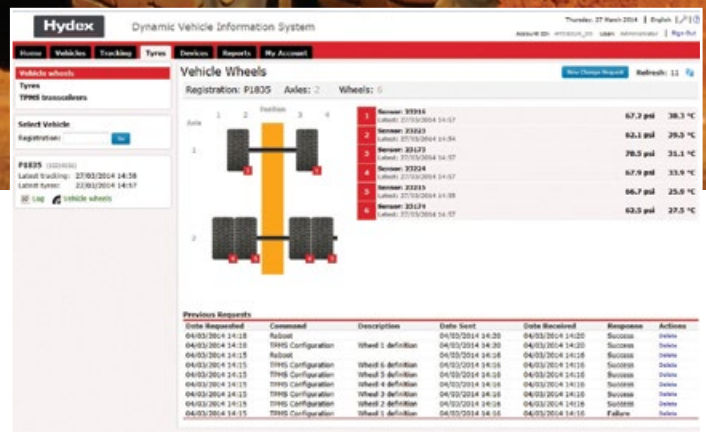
Hydex

Dynamic Vehicle Information System

Thursday, 27 March 2014 | English | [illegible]

Account ID: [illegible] User: Administrator | Sign Out

Home Vehicles Tracking Tyres Devices Reports My Account

Vehicle wheels
Tyres
TPMS transceivers

Select Vehicle
Registration: Go

P1835 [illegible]
Latest tracking: 27/03/2014 14:58
Latest tyres: 22/03/2014 14:57

Log Vehicle wheels

Vehicle Wheels

New Change Request Refresh: 11

Registration: P1835 Axles: 2 Wheels: 6

Position
Axle 1 2 3 4
1
2

| | | | |
|---|---|---|---|
| 1 | Sensor: 33316 Latest: 27/03/2014 14:57 | 67.2 psi | 38.3 °C |
| 2 | Sensor: 23223 Latest: 27/03/2014 14:54 | 62.1 psi | 29.5 °C |
| 3 | Sensor: 23173 Latest: 27/03/2014 14:57 | 70.5 psi | 31.1 °C |
| 4 | Sensor: 23224 Latest: 27/03/2014 14:57 | 67.9 psi | 33.9 °C |
| 5 | Sensor: 23215 Latest: 27/03/2014 14:58 | 66.7 psi | 25.0 °C |
| 6 | Sensor: 23174 Latest: 27/03/2014 14:57 | 63.5 psi | 27.5 °C |

Previous Requests

| Date Requested | Command | Description | Date Sent | Date Received | Response | Actions |
|---|---|---|---|---|---|---|
| 04/03/2014 14:18 | Reboot | | 04/03/2014 14:20 | 04/03/2014 14:20 | Success | Delete |
| 04/03/2014 14:18 | TPMS Configuration | Wheel 6 definition | 04/03/2014 14:20 | 04/03/2014 14:20 | Success | Delete |
| 04/03/2014 14:15 | Reboot | | 04/03/2014 14:16 | 04/03/2014 14:16 | Success | Delete |
| 04/03/2014 14:15 | TPMS Configuration | Wheel 6 definition | 04/03/2014 14:16 | 04/03/2014 14:16 | Success | Delete |
| 04/03/2014 14:15 | TPMS Configuration | Wheel 5 definition | 04/03/2014 14:16 | 04/03/2014 14:16 | Success | Delete |
| 04/03/2014 14:15 | TPMS Configuration | Wheel 4 definition | 04/03/2014 14:16 | 04/03/2014 14:16 | Success | Delete |
| 04/03/2014 14:15 | TPMS Configuration | Wheel 3 definition | 04/03/2014 14:16 | 04/03/2014 14:16 | Success | Delete |
| 04/03/2014 14:15 | TPMS Configuration | Wheel 2 definition | 04/03/2014 14:16 | 04/03/2014 14:16 | Success | Delete |
| 04/03/2014 14:15 | TPMS Configuration | Wheel 1 definition | 04/03/2014 14:16 | 04/03/2014 14:16 | Failure | Delete |